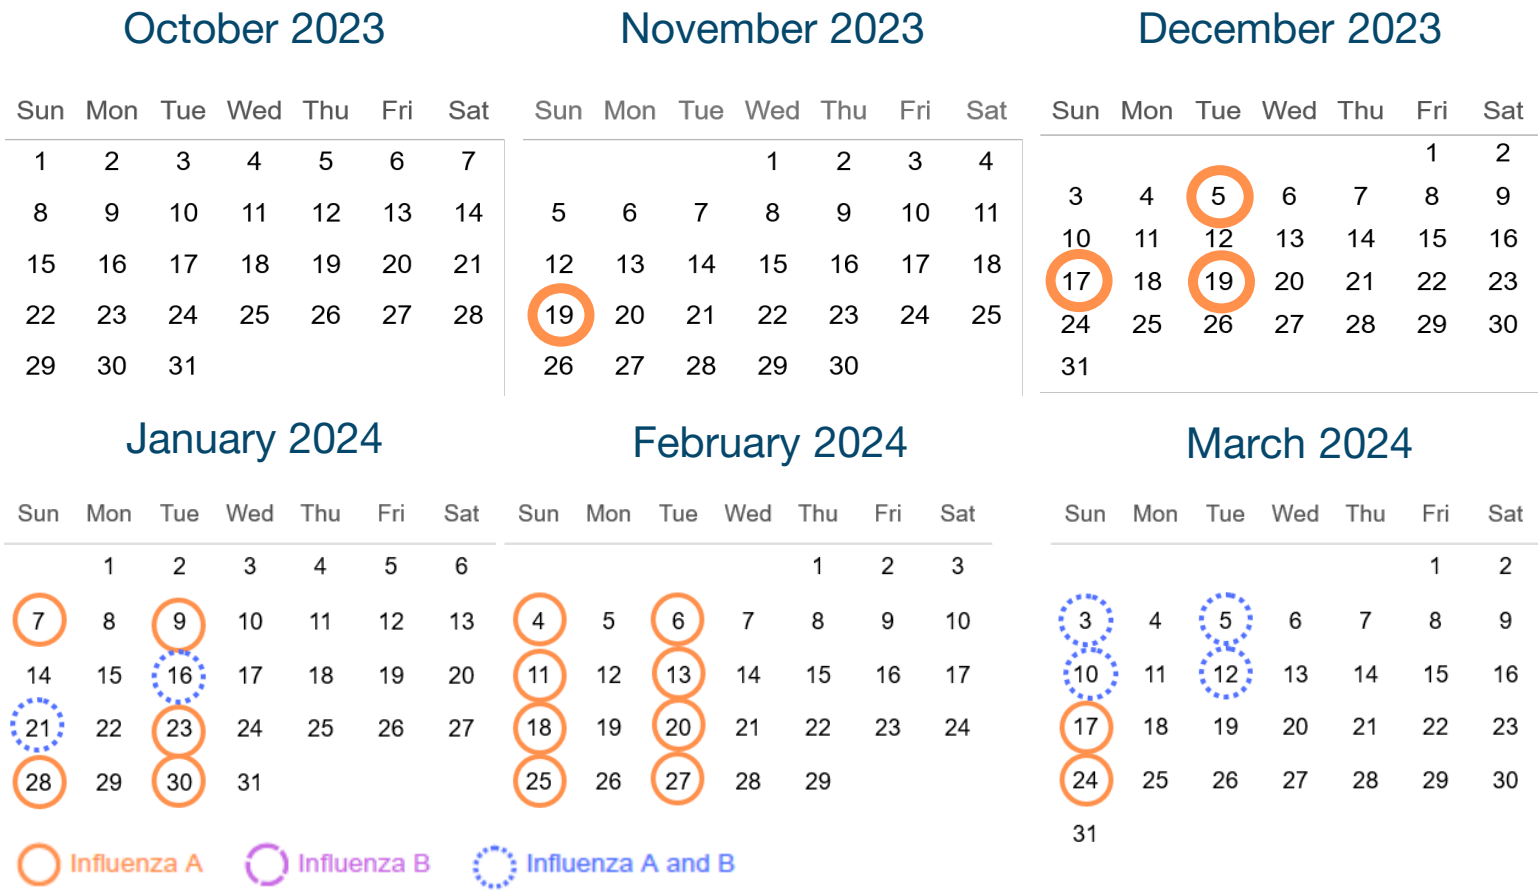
October 2023

| Sun | Mon | Tue | Wed | Thu | Fri | Sat |
|---|---|---|---|---|---|---|
| 1 | 2 | 3 | 4 | 5 | 6 | 7 |
| 8 | 9 | 10 | 11 | 12 | 13 | 14 |
| 15 | 16 | 17 | 18 | 19 | 20 | 21 |
| 22 | 23 | 24 | 25 | 26 | 27 | 28 |
| 29 | 30 | 31 | | | | |

November 2023

| Sun | Mon | Tue | Wed | Thu | Fri | Sat |
|---|---|---|---|---|---|---|
| | | | 1 | 2 | 3 | 4 |
| 5 | 6 | 7 | 8 | 9 | 10 | 11 |
| 12 | 13 | 14 | 15 | 16 | 17 | 18 |
| 19 | 20 | 21 | 22 | 23 | 24 | 25 |
| 26 | 27 | 28 | 29 | 30 | | |

December 2023

| Sun | Mon | Tue | Wed | Thu | Fri | Sat |
|---|---|---|---|---|---|---|
| | | | | | 1 | 2 |
| 3 | 4 | 5 | 6 | 7 | 8 | 9 |
| 10 | 11 | 12 | 13 | 14 | 15 | 16 |
| 17 | 18 | 19 | 20 | 21 | 22 | 23 |
| 24 | 25 | 26 | 27 | 28 | 29 | 30 |
| 31 | | | | | | |

January 2024

| Sun | Mon | Tue | Wed | Thu | Fri | Sat |
|---|---|---|---|---|---|---|
| | 1 | 2 | 3 | 4 | 5 | 6 |
| 7 | 8 | 9 | 10 | 11 | 12 | 13 |
| 14 | 15 | 16 | 17 | 18 | 19 | 20 |
| 21 | 22 | 23 | 24 | 25 | 26 | 27 |
| 28 | 29 | 30 | 31 | | | |

February 2024

| Sun | Mon | Tue | Wed | Thu | Fri | Sat |
|---|---|---|---|---|---|---|
| | | | | 1 | 2 | 3 |
| 4 | 5 | 6 | 7 | 8 | 9 | 10 |
| 11 | 12 | 13 | 14 | 15 | 16 | 17 |
| 18 | 19 | 20 | 21 | 22 | 23 | 24 |
| 25 | 26 | 27 | 28 | 29 | | |

March 2024

| Sun | Mon | Tue | Wed | Thu | Fri | Sat |
|---|---|---|---|---|---|---|
| | | | | | 1 | 2 |
| 3 | 4 | 5 | 6 | 7 | 8 | 9 |
| 10 | 11 | 12 | 13 | 14 | 15 | 16 |
| 17 | 18 | 19 | 20 | 21 | 22 | 23 |
| 24 | 25 | 26 | 27 | 28 | 29 | 30 |
| 31 | | | | | | |

Influenza A Influenza B Influenza A and B